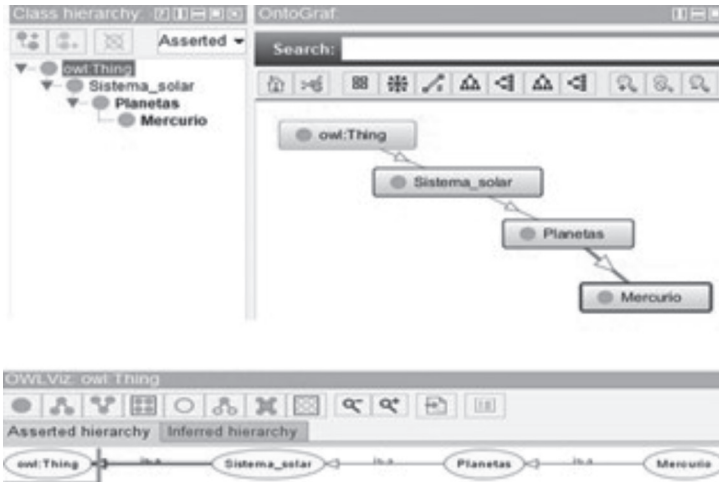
Class hierarchy:

Asserted

owl:Thing
Sistema_solar
Planetas
Mercurio

OntoGraf

Search:

owl:Thing
Sistema_solar
Planetas
Mercurio

OWLViz: owl:Thing

Asserted hierarchy
Inferred hierarchy

owl:Thing
is-a
Sistema_solar
is-a
Planetas
is-a
Mercurio